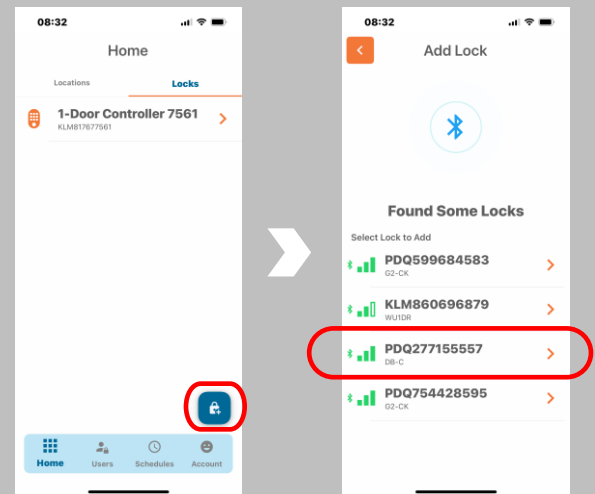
08:32

Home

Locations

Locks

1-Door Controller 7561
KLM817677561

Home

Users

Schedules

Account

08:32

Add Lock

Found Some Locks

Select Lock to Add

PDQ599684583
G2-CK

KLM860696879
WU1DR

PDQ277155557
DB-C

PDQ754428595
G2-CK